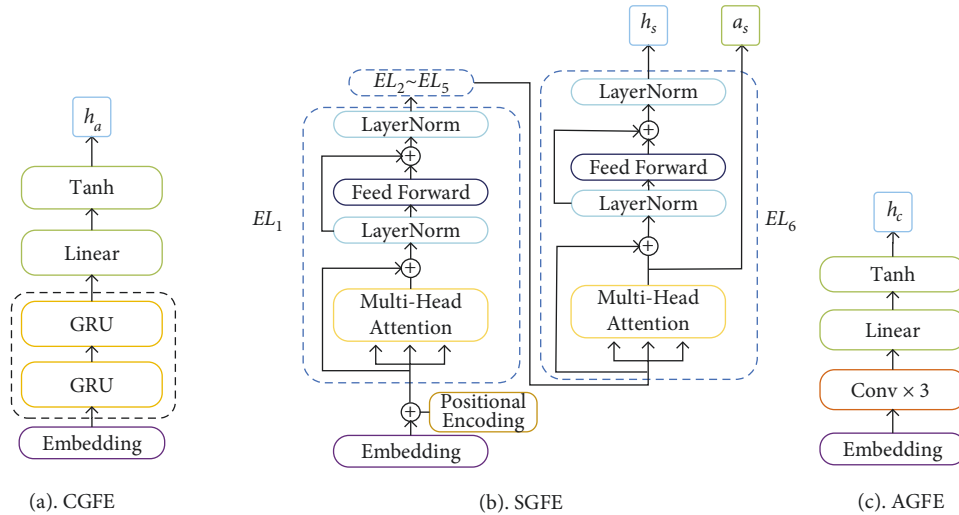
$h_a$

Tanh

Linear

GRU

GRU

Embedding

(a). CGFE

$EL_2$~$EL_5$

LayerNorm

Feed Forward

LayerNorm

Multi-Head Attention

$EL_1$

Positional Encoding

Embedding

$h_s$

$a_s$

LayerNorm

Feed Forward

LayerNorm

Multi-Head Attention

$EL_6$

(b). SGFE

$h_c$

Tanh

Linear

Conv × 3

Embedding

(c). AGFE